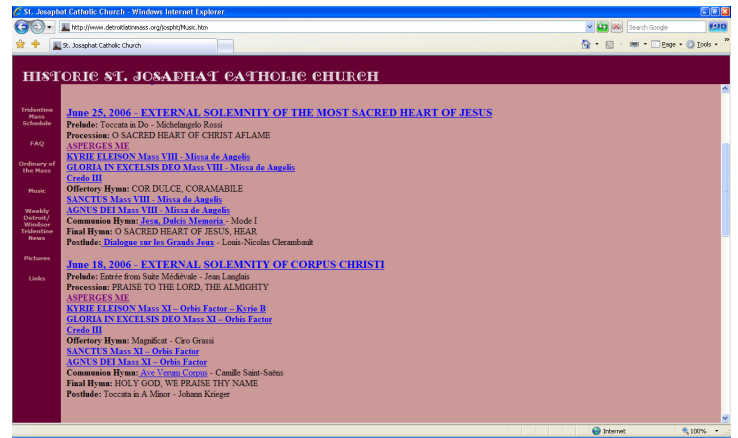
St. Josaphat Catholic Church - Windows Internet Explorer

http://www.detroitlatinmass.org/jospht/Music.htm

Search Google

St. Josaphat Catholic Church

Page • Tools •

HISTORIC ST. JOSAPHAT CATHOLIC CHURCH

Tridentine Mass Schedule

FAQ

Ordinary of the Mass

Music

Weekly Detroit/ Windsor Tridentine News

Pictures

Links

June 25, 2006 - EXTERNAL SOLEMNITY OF THE MOST SACRED HEART OF JESUS
Prelude: Toccata in Do - Michelangelo Rossi
Procession: O SACRED HEART OF CHRIST AFLAME
ASPERGES ME
KYRIE ELEISON Mass VIII - Missa de Angelis
GLORIA IN EXCELSIS DEO Mass VIII - Missa de Angelis
Credo III
Offertory Hymn: COR DULCE, CORAMABILE
SANCTUS Mass VIII - Missa de Angelis
AGNUS DEI Mass VIII - Missa de Angelis
Communion Hymn: Jesu, Dulcis Memoria - Mode I
Final Hymn: O SACRED HEART OF JESUS, HEAR
Postlude: Dialogue sur les Grands Jeux - Louis-Nicolas Clerambault

June 18, 2006 - EXTERNAL SOLEMNITY OF CORPUS CHRISTI
Prelude: Entrée from Suite Médiévale - Jean Langlais
Procession: PRAISE TO THE LORD, THE ALMIGHTY
ASPERGES ME
KYRIE ELEISON Mass XI – Orbis Factor – Kyrie B
GLORIA IN EXCELSIS DEO Mass XI – Orbis Factor
Credo III
Offertory Hymn: Magnificat - Ciro Grassi
SANCTUS Mass XI – Orbis Factor
AGNUS DEI Mass XI – Orbis Factor
Communion Hymn: Ave Verum Corpus - Camille Saint-Saëns
Final Hymn: HOLY GOD, WE PRAISE THY NAME
Postlude: Toccata in A Minor - Johann Krieger

Internet

100%